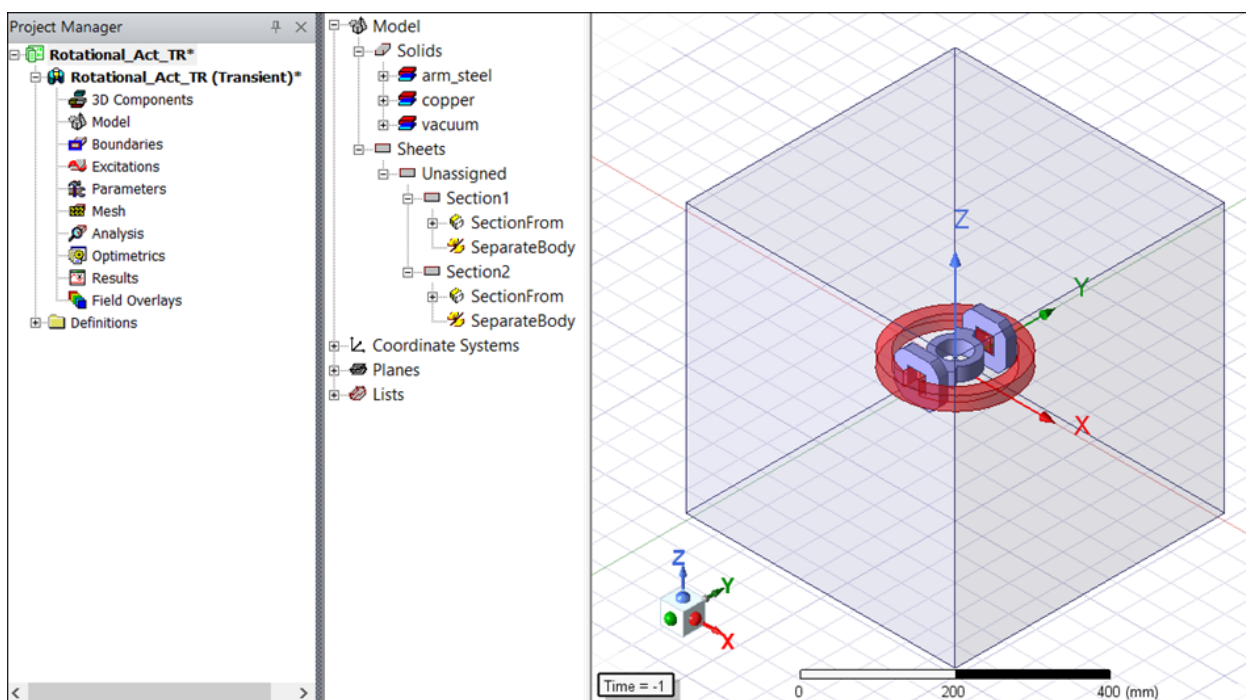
Project Manager

Rotational_Act_TR*
Rotational_Act_TR (Transient)*
3D Components
Model
Boundaries
Excitations
Parameters
Mesh
Analysis
Optimetrics
Results
Field Overlays
Definitions

Model
Solids
arm_steel
copper
vacuum
Sheets
Unassigned
Section1
SectionFrom
SeparateBody
Section2
SectionFrom
SeparateBody
Coordinate Systems
Planes
Lists

Z
Y
X
Z
Y
X

Time = -1
0
200
400 (mm)